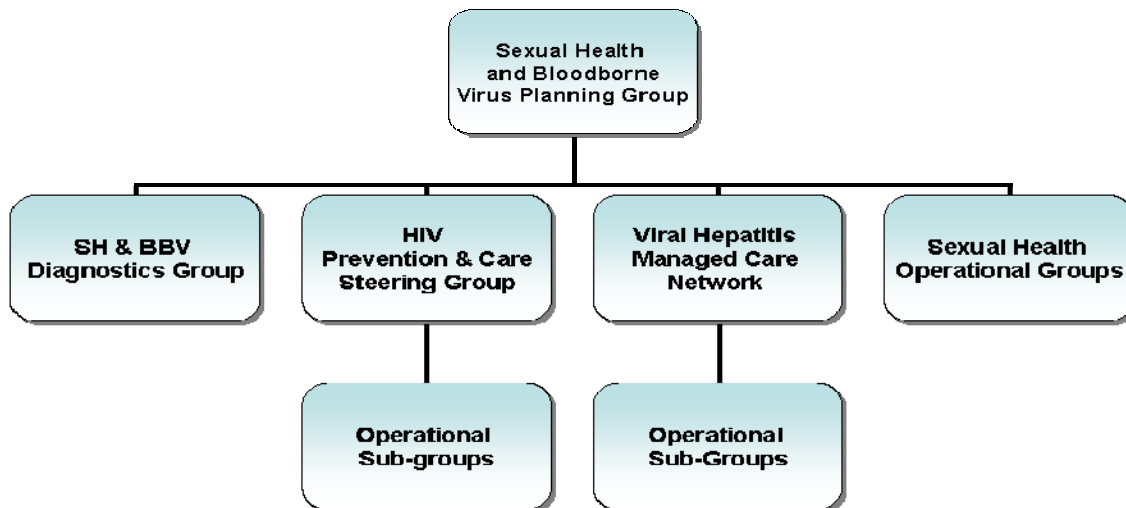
Sexual Health and Bloodborne Virus Planning Group

SH & BBV Diagnostics Group

HIV Prevention & Care Steering Group

Viral Hepatitis Managed Care Network

Sexual Health Operational Groups

Operational Sub-groups

Operational Sub-Groups